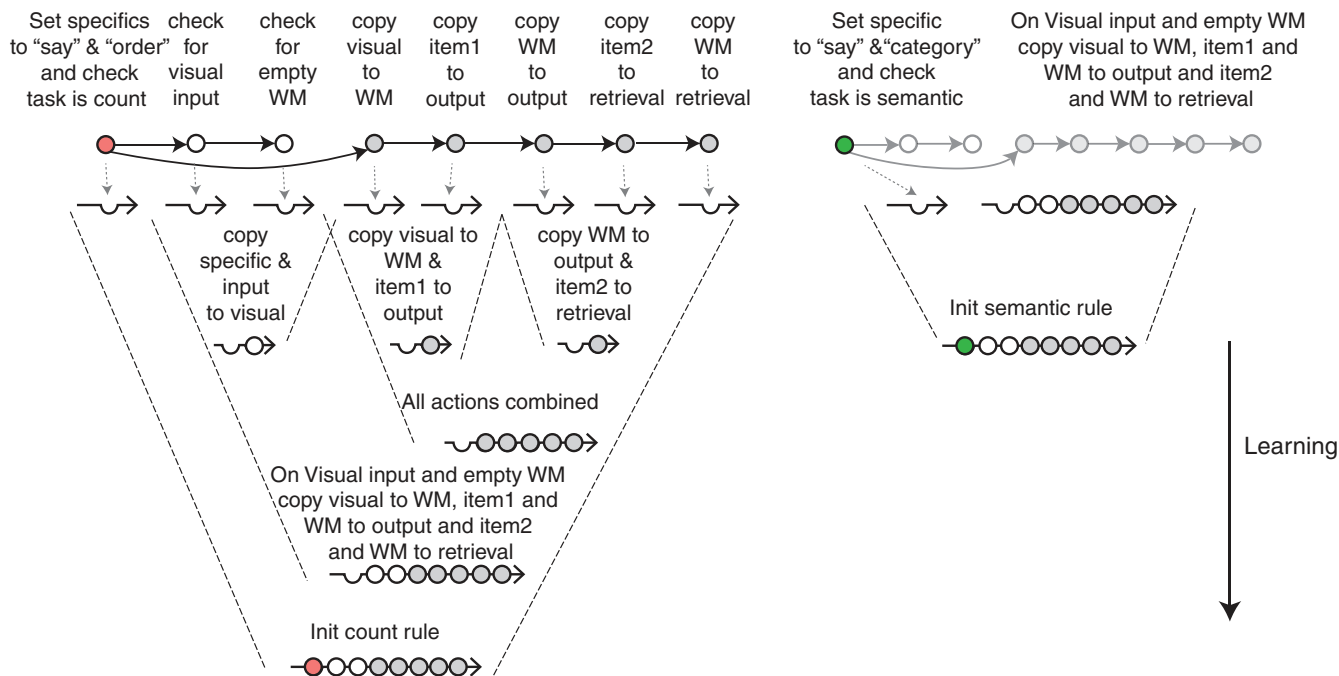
Set specifics to "say" & "order" and check task is count

check for visual input

check for empty WM

copy visual to WM

copy item1 to output

copy WM to output

copy item2 to retrieval

copy WM to retrieval

Set specific to "say" &"category" and check task is semantic

On Visual input and empty WM copy visual to WM, item1 and WM to output and item2 and WM to retrieval

copy specific & input to visual

copy visual to WM & item1 to output

copy WM to output & item2 to retrieval

Init semantic rule

All actions combined

Learning

On Visual input and empty WM copy visual to WM, item1 and WM to output and item2 and WM to retrieval

Init count rule